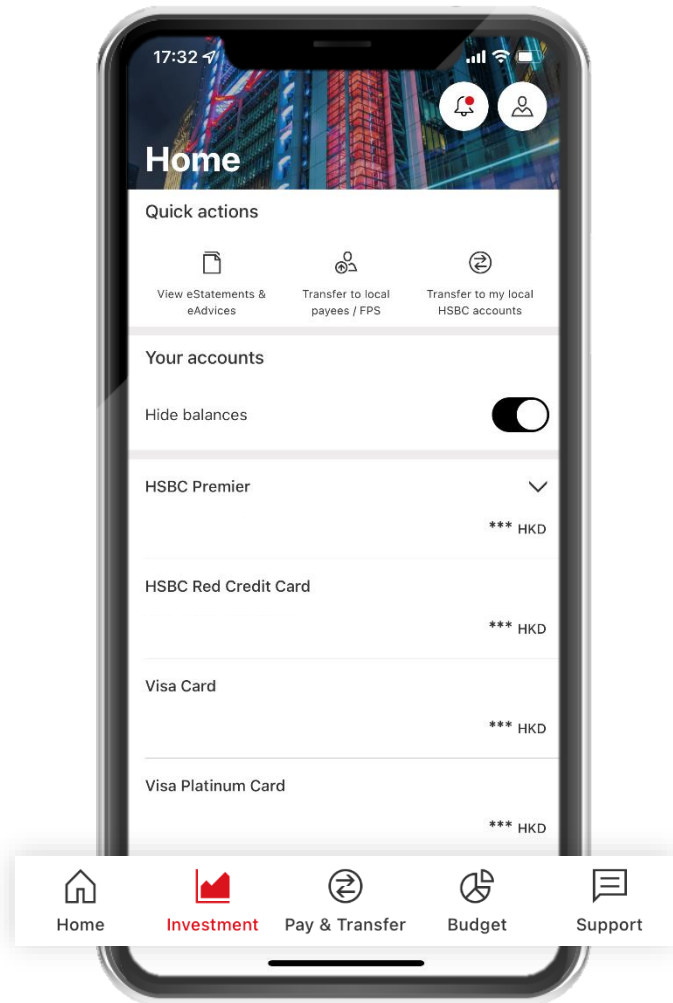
17:32

Home

Quick actions

View eStatements & eAdvices

Transfer to local payees / FPS

Transfer to my local HSBC accounts

Your accounts

Hide balances

HSBC Premier

*** HKD

HSBC Red Credit Card

*** HKD

Visa Card

*** HKD

Visa Platinum Card

*** HKD

Home

Investment

Pay & Transfer

Budget

Support